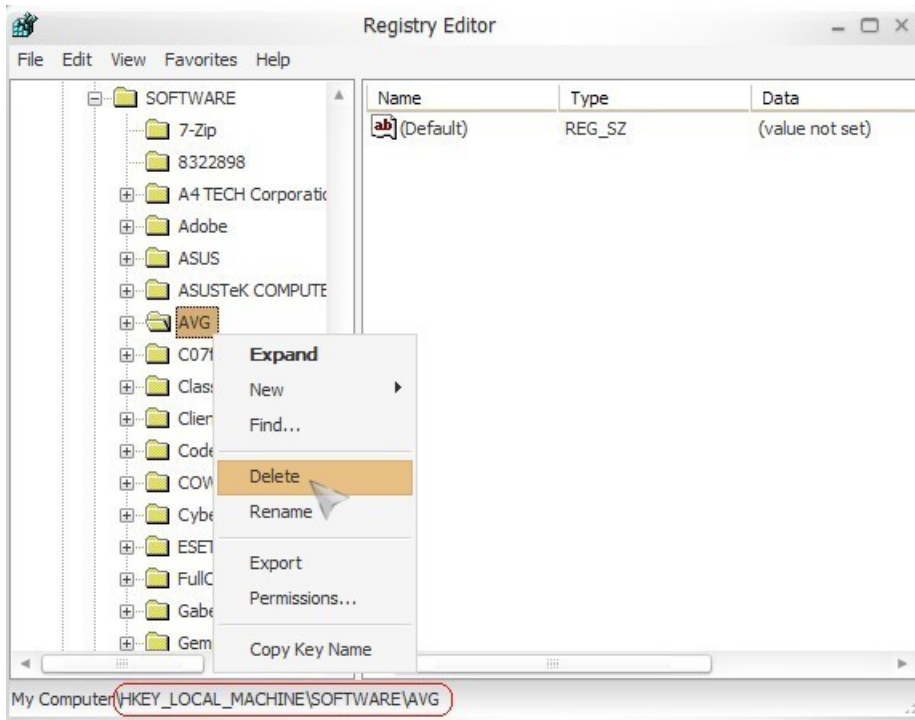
Registry Editor

File Edit View Favorites Help

SOFTWARE
7-Zip
8322898
A4 TECH Corporatic
Adobe
ASUS
ASUSTeK COMPUTE
AVG
C07
Clas
Clie
Code
COW
Cybe
ESET
FullC
Gabe
Gem

Expand
New
Find...
Delete
Rename
Export
Permissions...
Copy Key Name

| Name | Type | Data |
|---|---|---|
| (Default) | REG_SZ | (value not set) |

My Computer\HKEY_LOCAL_MACHINE\SOFTWARE\AVG